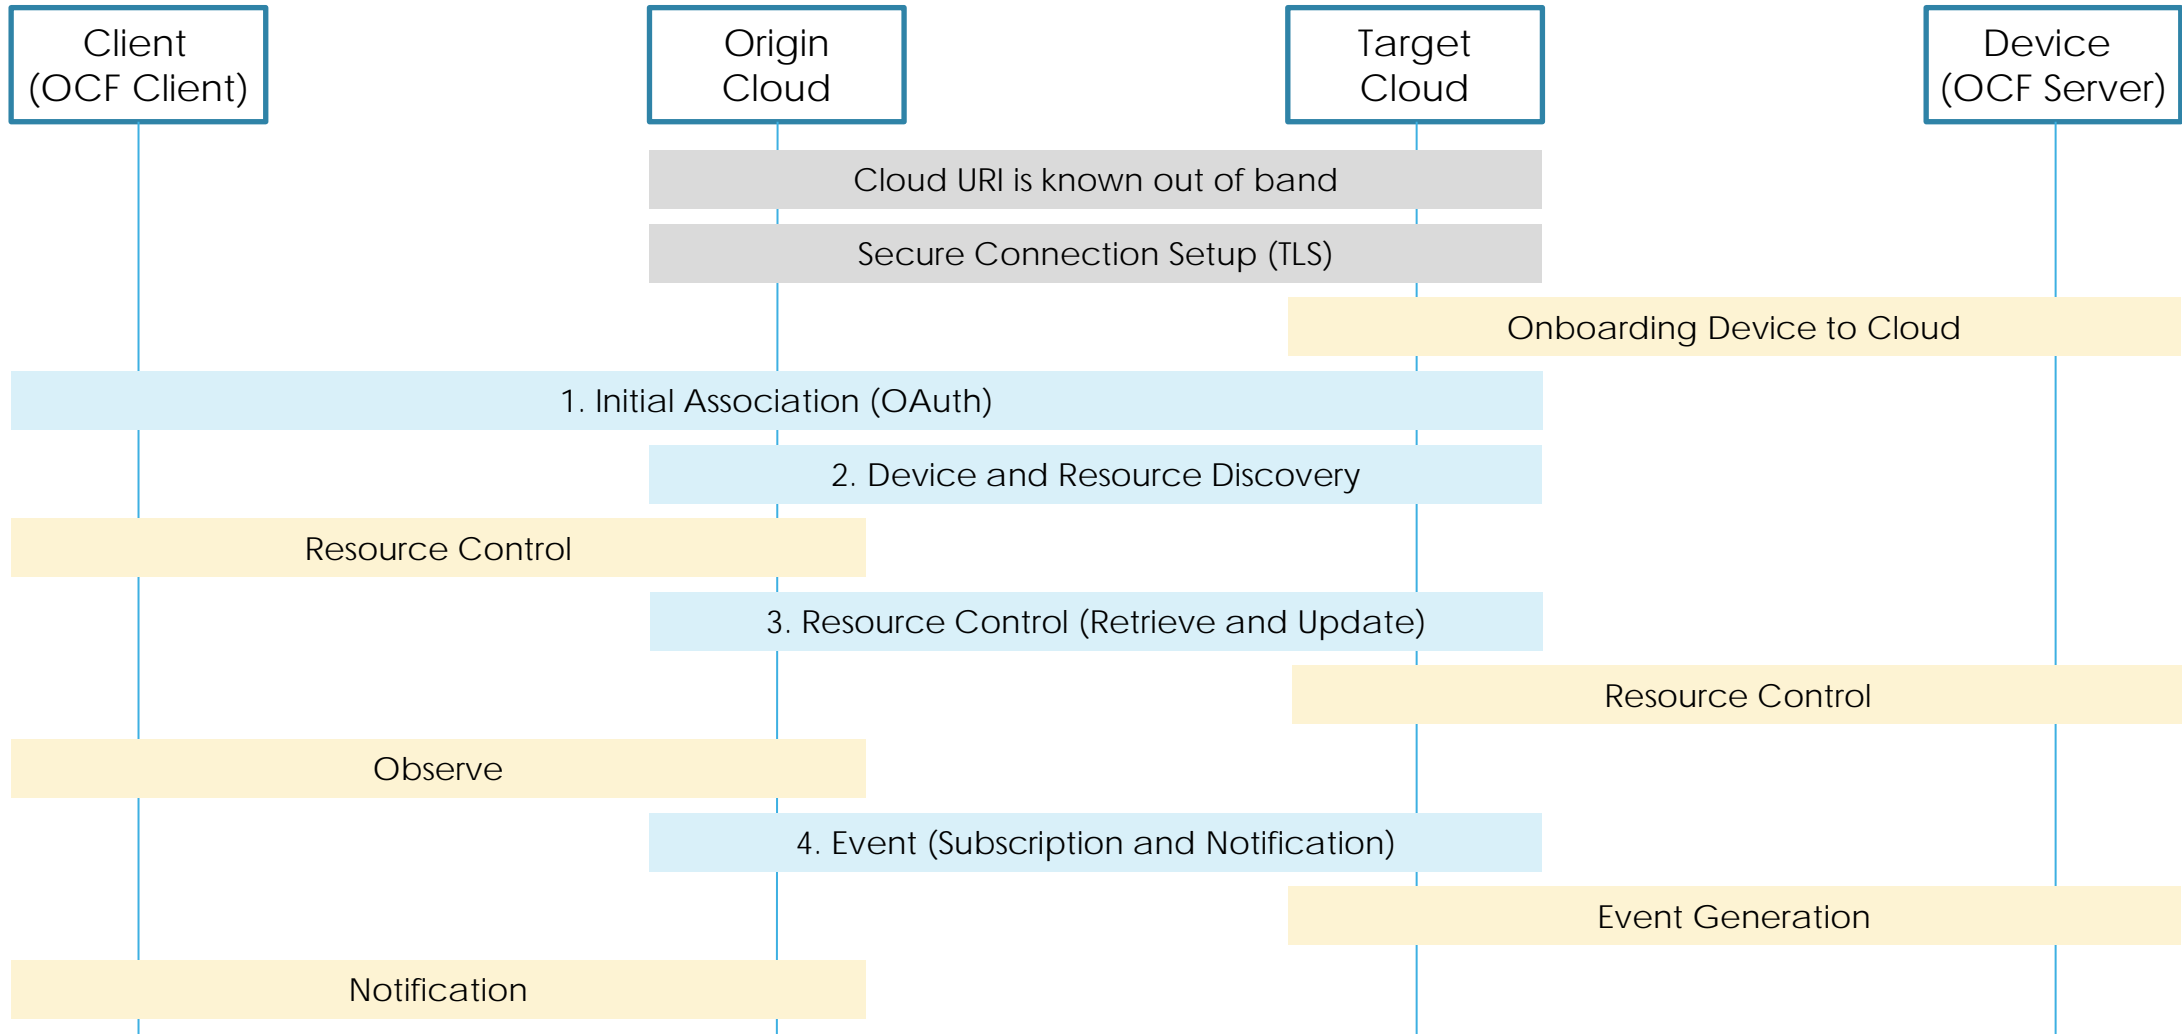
Client
(OCF Client)

Origin
Cloud

Target
Cloud

Device
(OCF Server)

Cloud URI is known out of band

Secure Connection Setup (TLS)

Onboarding Device to Cloud

1. Initial Association (OAuth)

2. Device and Resource Discovery

Resource Control

3. Resource Control (Retrieve and Update)

Resource Control

Observe

4. Event (Subscription and Notification)

Event Generation

Notification